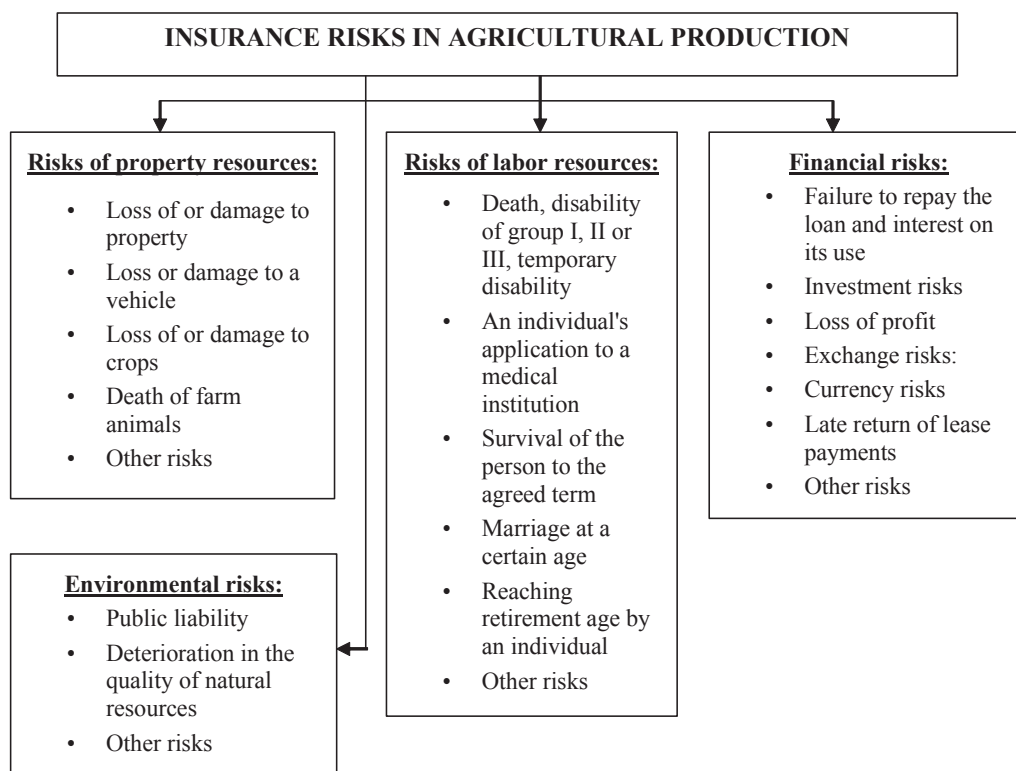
INSURANCE RISKS IN AGRICULTURAL PRODUCTION

Risks of property resources:
- Loss of or damage to property
- Loss or damage to a vehicle
- Loss of or damage to crops
- Death of farm animals
- Other risks

Risks of labor resources:
- Death, disability of group I, II or III, temporary disability
- An individual's application to a medical institution
- Survival of the person to the agreed term
- Marriage at a certain age
- Reaching retirement age by an individual
- Other risks

Financial risks:
- Failure to repay the loan and interest on its use
- Investment risks
- Loss of profit
- Exchange risks:
- Currency risks
- Late return of lease payments
- Other risks

Environmental risks:
- Public liability
- Deterioration in the quality of natural resources
- Other risks